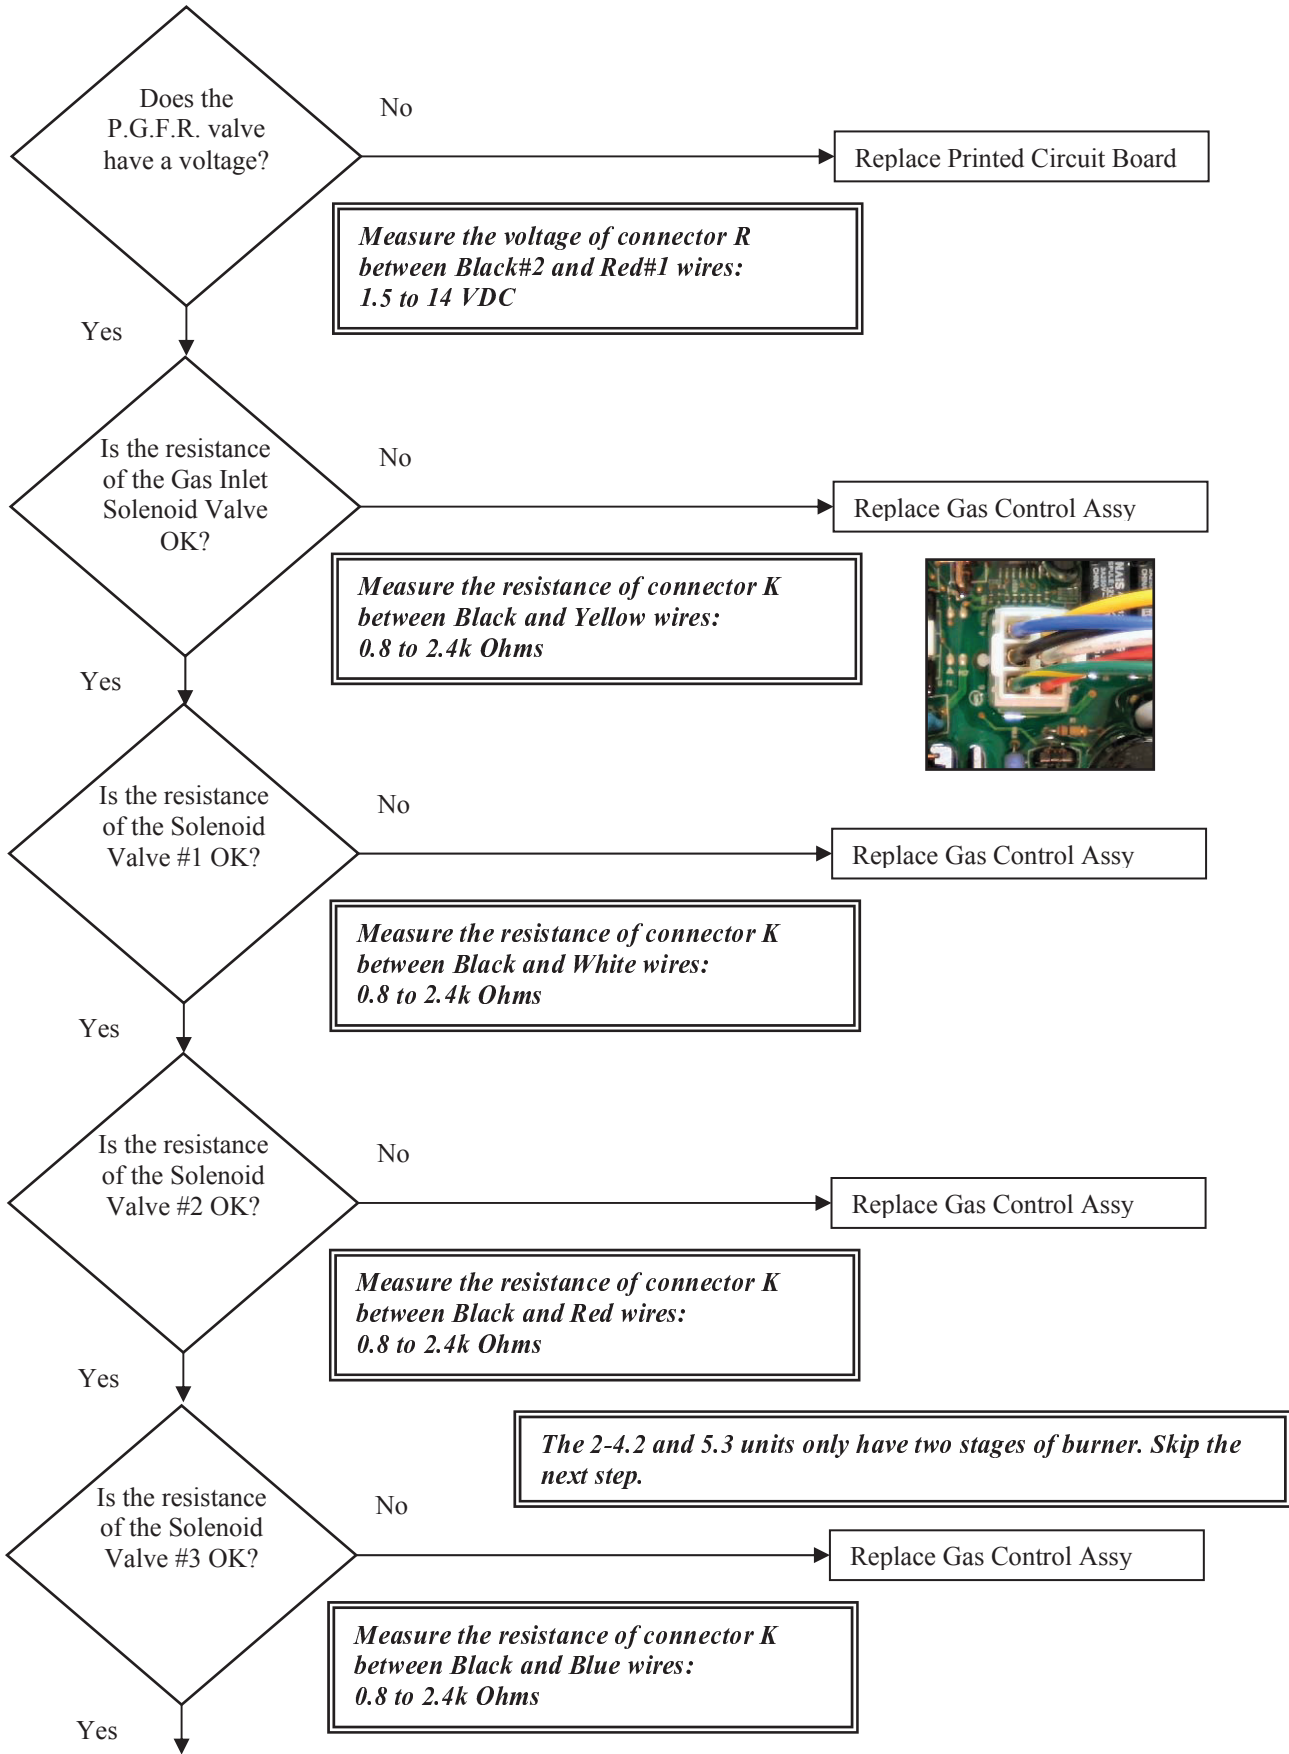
Does the P.G.F.R. valve have a voltage?

No

Replace Printed Circuit Board

Measure the voltage of connector R between Black#2 and Red#1 wires: 1.5 to 14 VDC

Yes

Is the resistance of the Gas Inlet Solenoid Valve OK?

No

Replace Gas Control Assy

Measure the resistance of connector K between Black and Yellow wires: 0.8 to 2.4k Ohms

Yes

Is the resistance of the Solenoid Valve #1 OK?

No

Replace Gas Control Assy

Measure the resistance of connector K between Black and White wires: 0.8 to 2.4k Ohms

Yes

Is the resistance of the Solenoid Valve #2 OK?

No

Replace Gas Control Assy

Measure the resistance of connector K between Black and Red wires: 0.8 to 2.4k Ohms

Yes

The 2-4.2 and 5.3 units only have two stages of burner. Skip the next step.

Is the resistance of the Solenoid Valve #3 OK?

No

Replace Gas Control Assy

Measure the resistance of connector K between Black and Blue wires: 0.8 to 2.4k Ohms

Yes